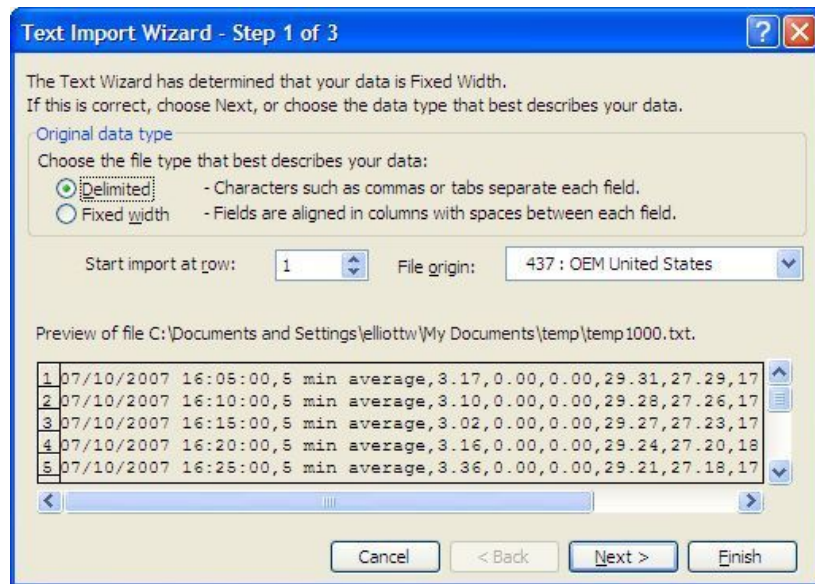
Text Import Wizard - Step 1 of 3

The Text Wizard has determined that your data is Fixed Width.
If this is correct, choose Next, or choose the data type that best describes your data.

Original data type
Choose the file type that best describes your data:
Delimited - Characters such as commas or tabs separate each field.
Fixed width - Fields are aligned in columns with spaces between each field.

Start import at row: 1 File origin: 437 : OEM United States

Preview of file C:\Documents and Settings\elliottw\My Documents\temp\temp1000.txt.

1 07/10/2007 16:05:00,5 min average,3.17,0.00,0.00,29.31,27.29,17
2 07/10/2007 16:10:00,5 min average,3.10,0.00,0.00,29.28,27.26,17
3 07/10/2007 16:15:00,5 min average,3.02,0.00,0.00,29.27,27.23,17
4 07/10/2007 16:20:00,5 min average,3.16,0.00,0.00,29.24,27.20,18
5 07/10/2007 16:25:00,5 min average,3.36,0.00,0.00,29.21,27.18,17

Cancel < Back Next > Finish